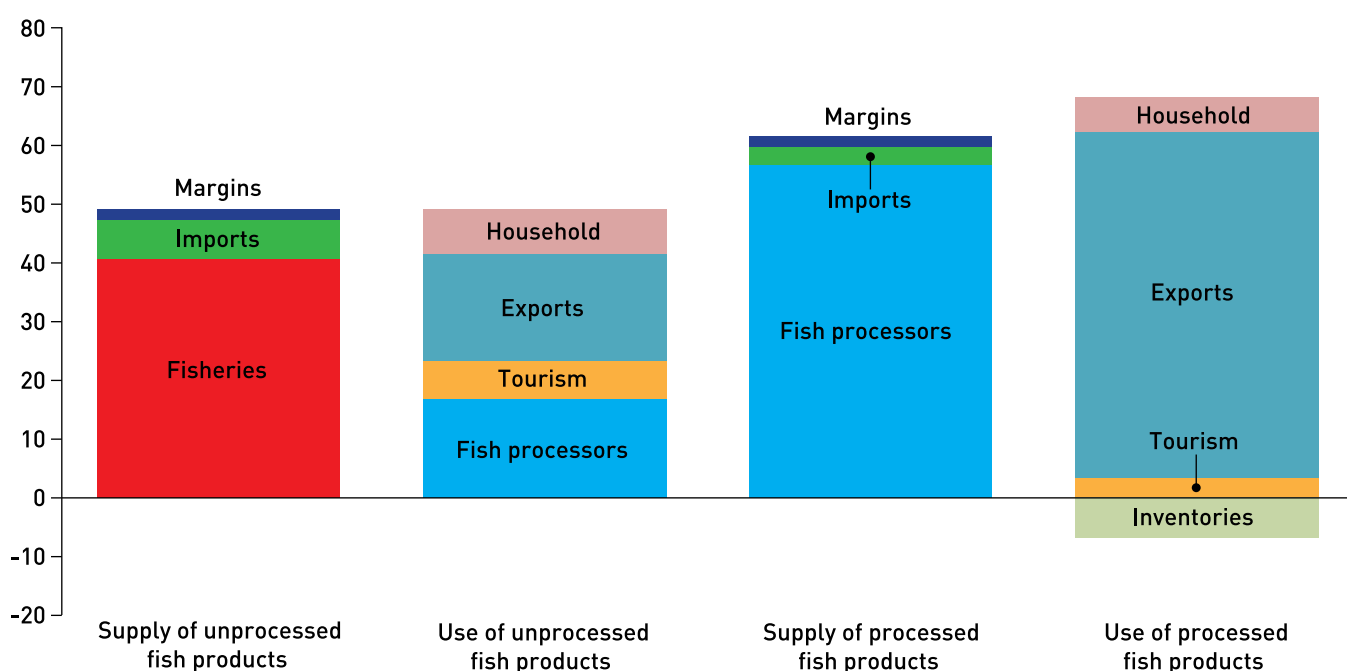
80
70
60
50
40
30
20
10
0
-10
-20

Margins
Imports
Fisheries

Household
Exports
Tourism
Fish processors

Margins
Imports
Fish processors

Household
Exports
Tourism
Inventories

Supply of unprocessed fish products
Use of unprocessed fish products
Supply of processed fish products
Use of processed fish products